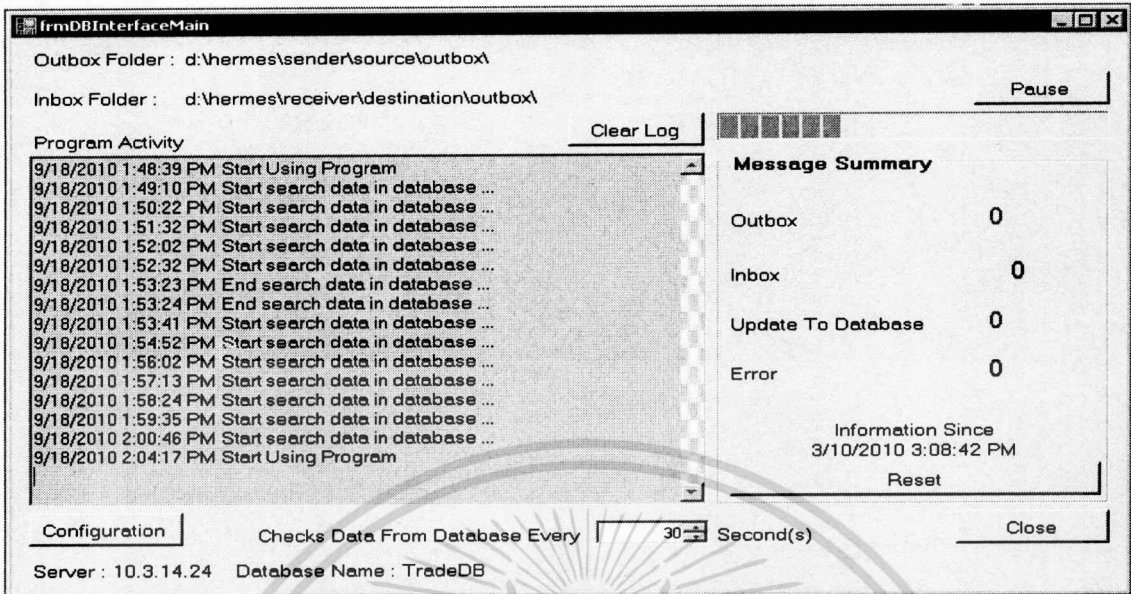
frmDBInterfaceMain

Outbox Folder : d:\hermes\sender\source\outbox\

Inbox Folder : d:\hermes\receiver\destination\outbox\

Pause

Program Activity

Clear Log

9/18/2010 1:48:39 PM Start Using Program
9/18/2010 1:49:10 PM Start search data in database ...
9/18/2010 1:50:22 PM Start search data in database ...
9/18/2010 1:51:32 PM Start search data in database ...
9/18/2010 1:52:02 PM Start search data in database ...
9/18/2010 1:52:32 PM Start search data in database ...
9/18/2010 1:53:23 PM End search data in database ...
9/18/2010 1:53:24 PM End search data in database ...
9/18/2010 1:53:41 PM Start search data in database ...
9/18/2010 1:54:52 PM Start search data in database ...
9/18/2010 1:56:02 PM Start search data in database ...
9/18/2010 1:57:13 PM Start search data in database ...
9/18/2010 1:58:24 PM Start search data in database ...
9/18/2010 1:59:35 PM Start search data in database ...
9/18/2010 2:00:46 PM Start search data in database ...
9/18/2010 2:04:17 PM Start Using Program

Message Summary

Outbox 0

Inbox 0

Update To Database 0

Error 0

Information Since
3/10/2010 3:08:42 PM

Reset

Configuration

Checks Data From Database Every 30 Second(s)

Close

Server : 10.3.14.24 Database Name : TradeDB